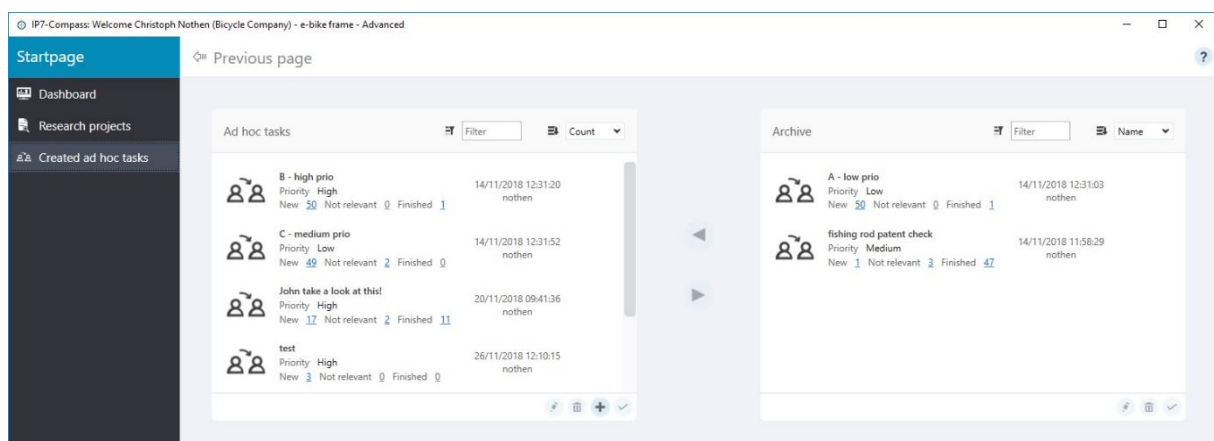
IP7-Compass: Welcome Christoph Nothen (Bicycle Company) - e-bike frame - Advanced

Startpage

Previous page

?

Dashboard

Research projects

Created ad hoc tasks

Ad hoc tasks

Filter

Count

B - high prio
Priority High
New 50 Not relevant 0 Finished 1
14/11/2018 12:31:20
nothen

C - medium prio
Priority Low
New 49 Not relevant 2 Finished 0
14/11/2018 12:31:52
nothen

John take a look at this!
Priority High
New 17 Not relevant 2 Finished 11
20/11/2018 09:41:36
nothen

test
Priority High
New 3 Not relevant 0 Finished 0
26/11/2018 12:10:15
nothen

Archive

Filter

Name

A - low prio
Priority Low
New 50 Not relevant 0 Finished 1
14/11/2018 12:31:03
nothen

fishing rod patent check
Priority Medium
New 1 Not relevant 3 Finished 47
14/11/2018 11:58:29
nothen